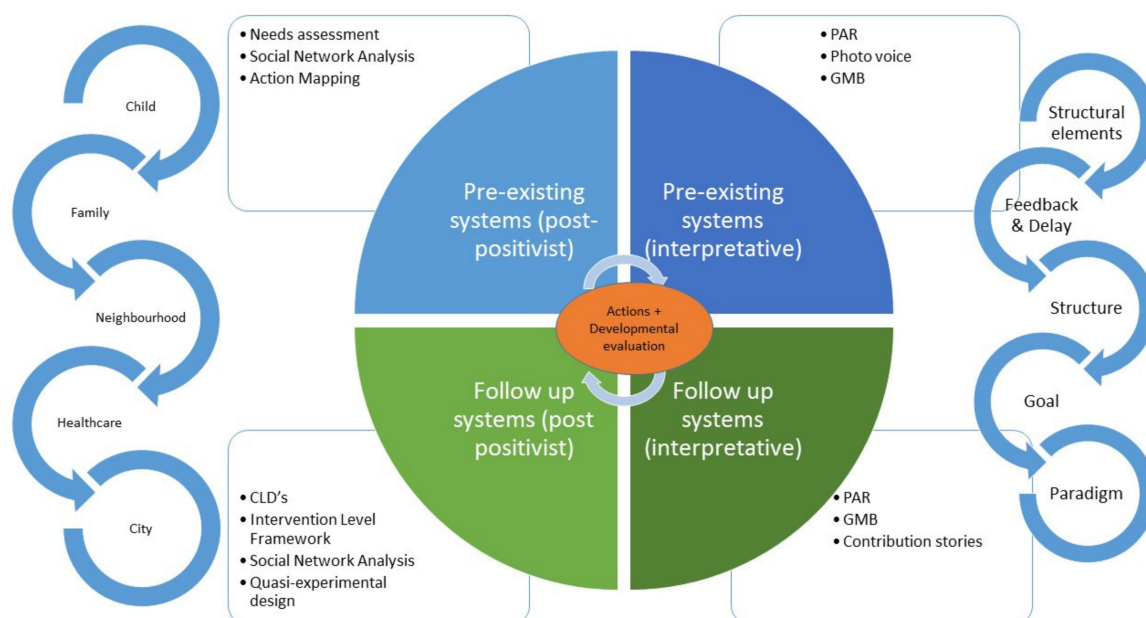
Child

Family

Neighbourhood

Healthcare

City

• Needs assessment
• Social Network Analysis
• Action Mapping

• PAR
• Photo voice
• GMB

Pre-existing systems (post-positivist)

Pre-existing systems (interpretative)

Actions + Developmental evaluation

Follow up systems (post positivist)

Follow up systems (interpretative)

• CLD's
• Intervention Level Framework
• Social Network Analysis
• Quasi-experimental design

• PAR
• GMB
• Contribution stories

Structural elements

Feedback & Delay

Structure

Goal

Paradigm